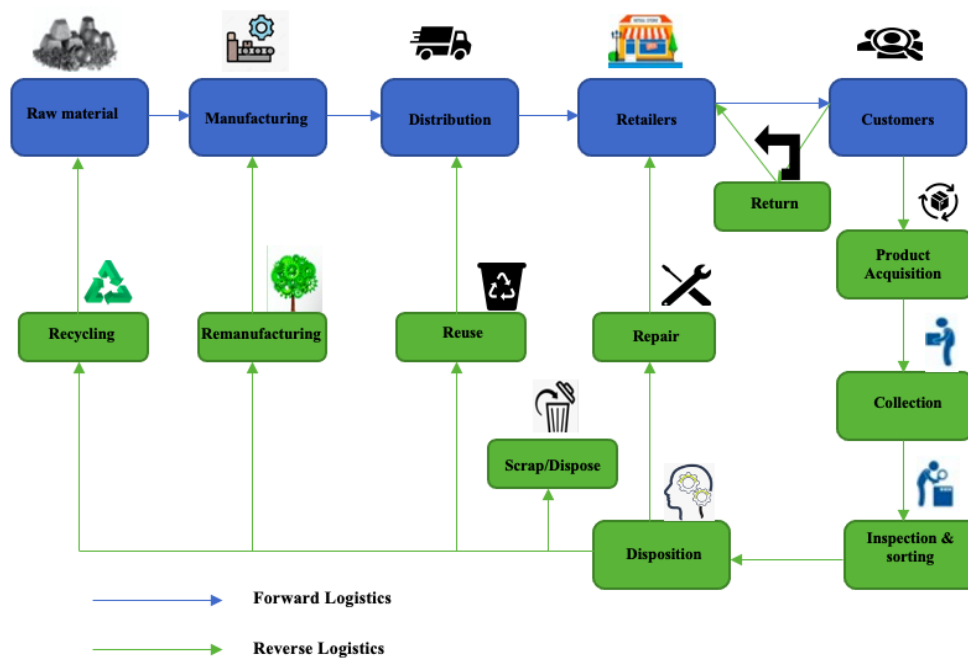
Raw material
Manufacturing
Distribution
Retailers
Customers
Return
Product Acquisition
Recycling
Remanufacturing
Reuse
Repair
Collection
Scrap/Dispose
Disposition
Inspection & sorting

Forward Logistics

Reverse Logistics